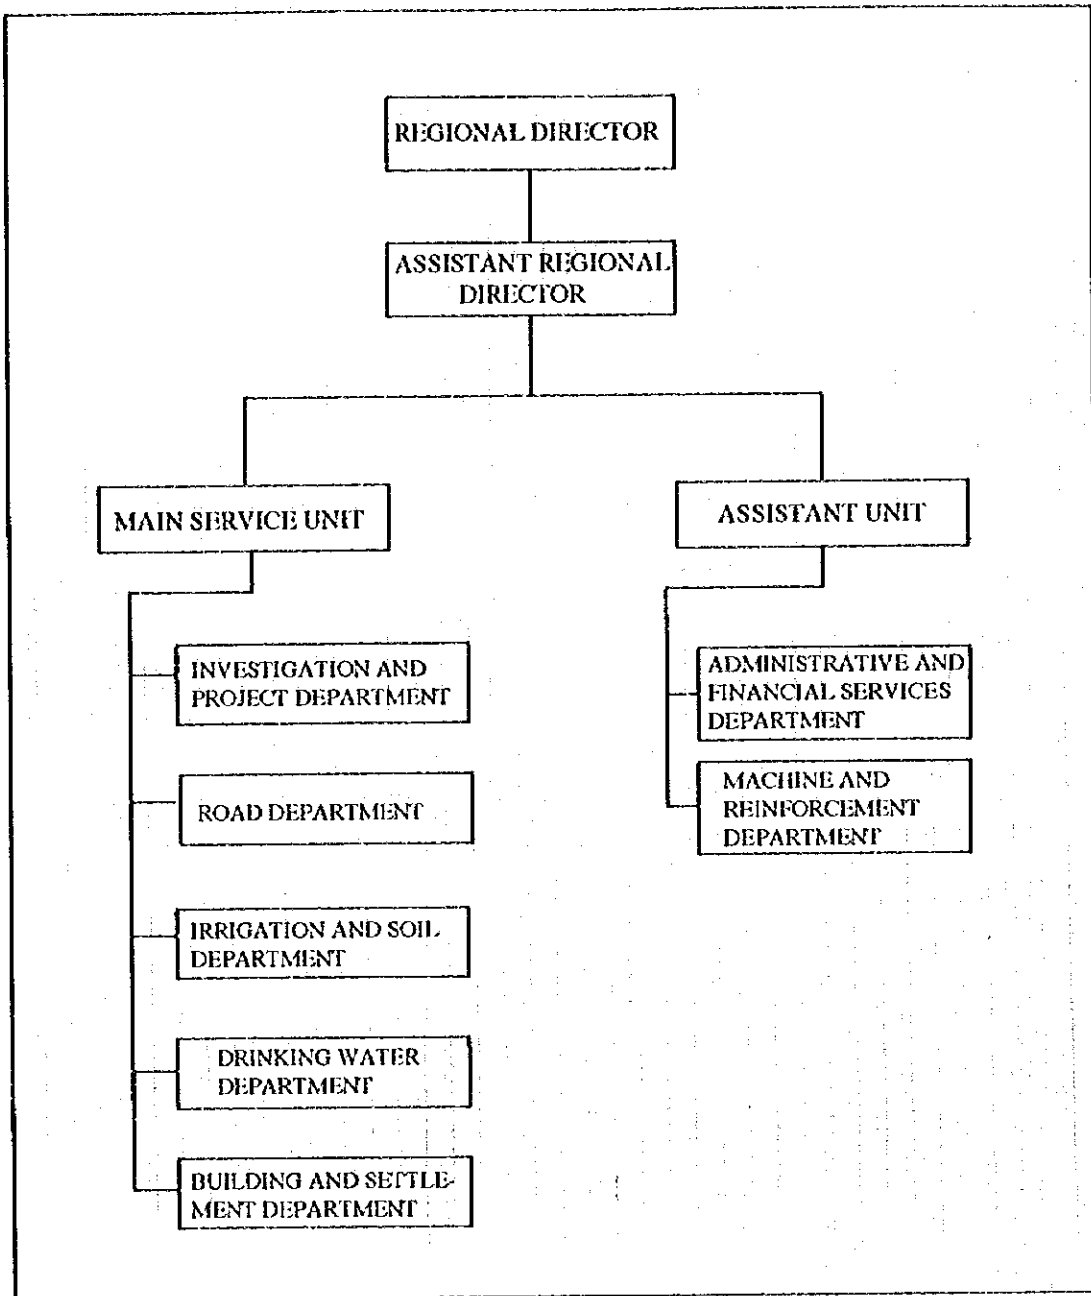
REGIONAL DIRECTOR

ASSISTANT REGIONAL DIRECTOR

MAIN SERVICE UNIT

ASSISTANT UNIT

INVESTIGATION AND PROJECT DEPARTMENT

ROAD DEPARTMENT

IRRIGATION AND SOIL DEPARTMENT

DRINKING WATER DEPARTMENT

BUILDING AND SETTLEMENT DEPARTMENT

ADMINISTRATIVE AND FINANCIAL SERVICES DEPARTMENT

MACHINE AND REINFORCEMENT DEPARTMENT